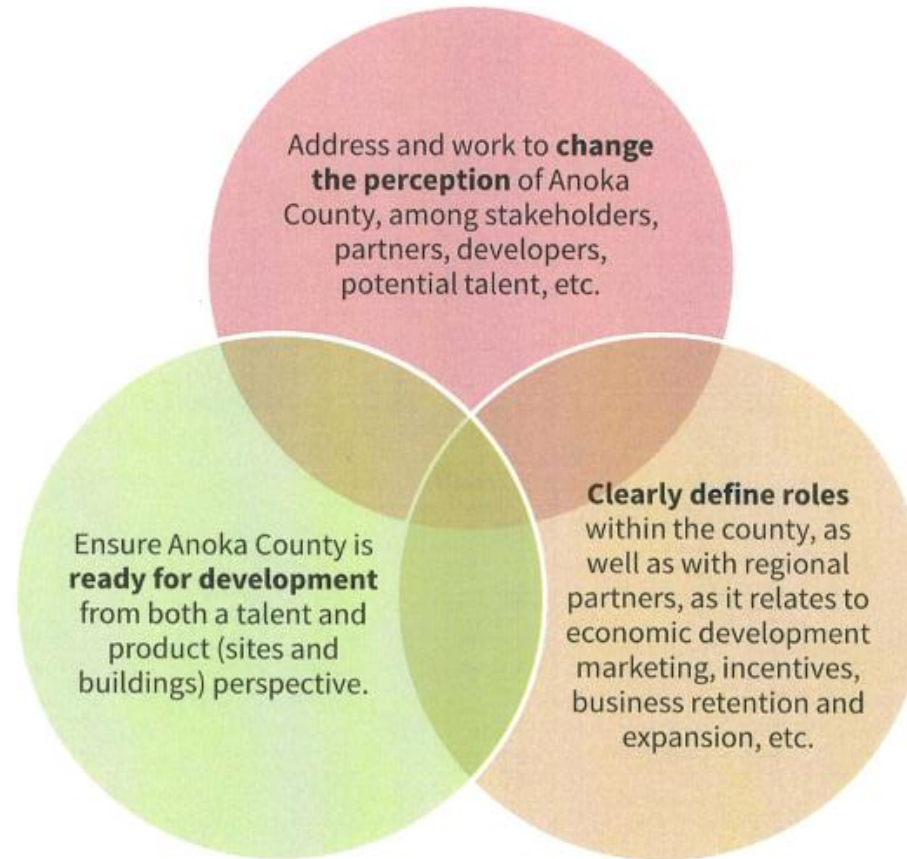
Address and work to change the perception of Anoka County, among stakeholders, partners, developers, potential talent, etc.

Ensure Anoka County is ready for development from both a talent and product (sites and buildings) perspective.

Clearly define roles within the county, as well as with regional partners, as it relates to economic development marketing, incentives, business retention and expansion, etc.